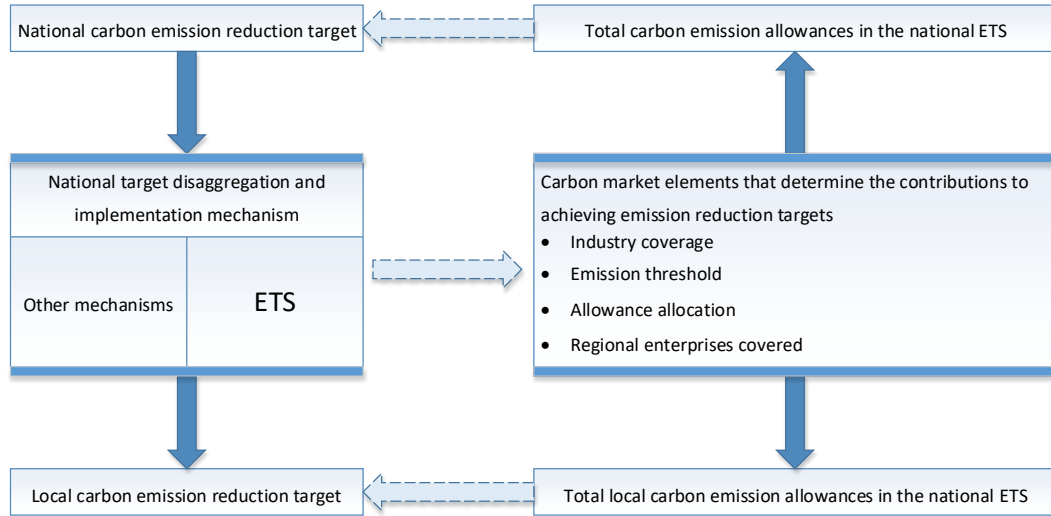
National carbon emission reduction target

Total carbon emission allowances in the national ETS

National target disaggregation and implementation mechanism

Other mechanisms

ETS

Carbon market elements that determine the contributions to achieving emission reduction targets
- Industry coverage
- Emission threshold
- Allowance allocation
- Regional enterprises covered

Local carbon emission reduction target

Total local carbon emission allowances in the national ETS